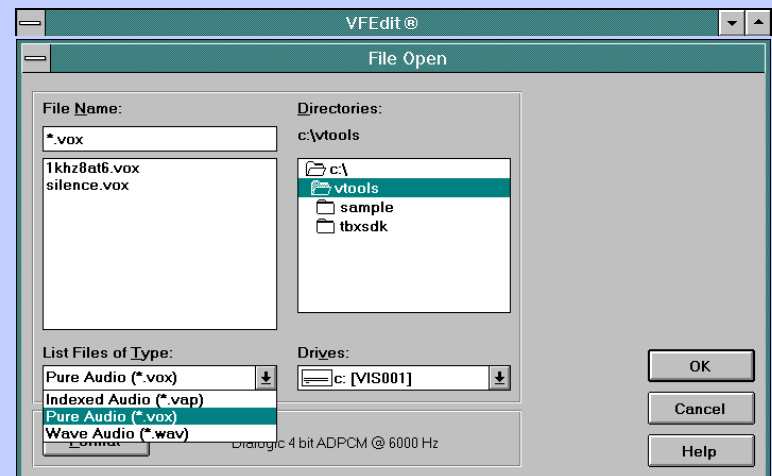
VFEdit®

File Open

File Name:

*.vox

1khz8at6.vox
silence.vox

Directories:

c:\vtools

c:\
vtools
sample
tbxsdk

List Files of Type:

Pure Audio (*.vox)

Indexed Audio (*.vap)
Pure Audio (*.vox)
Wave Audio (*.wav)

Drives:

c: [VIS001]

OK

Cancel

Help

Format

Dialogic 4 bit ADPCM @ 6000 Hz